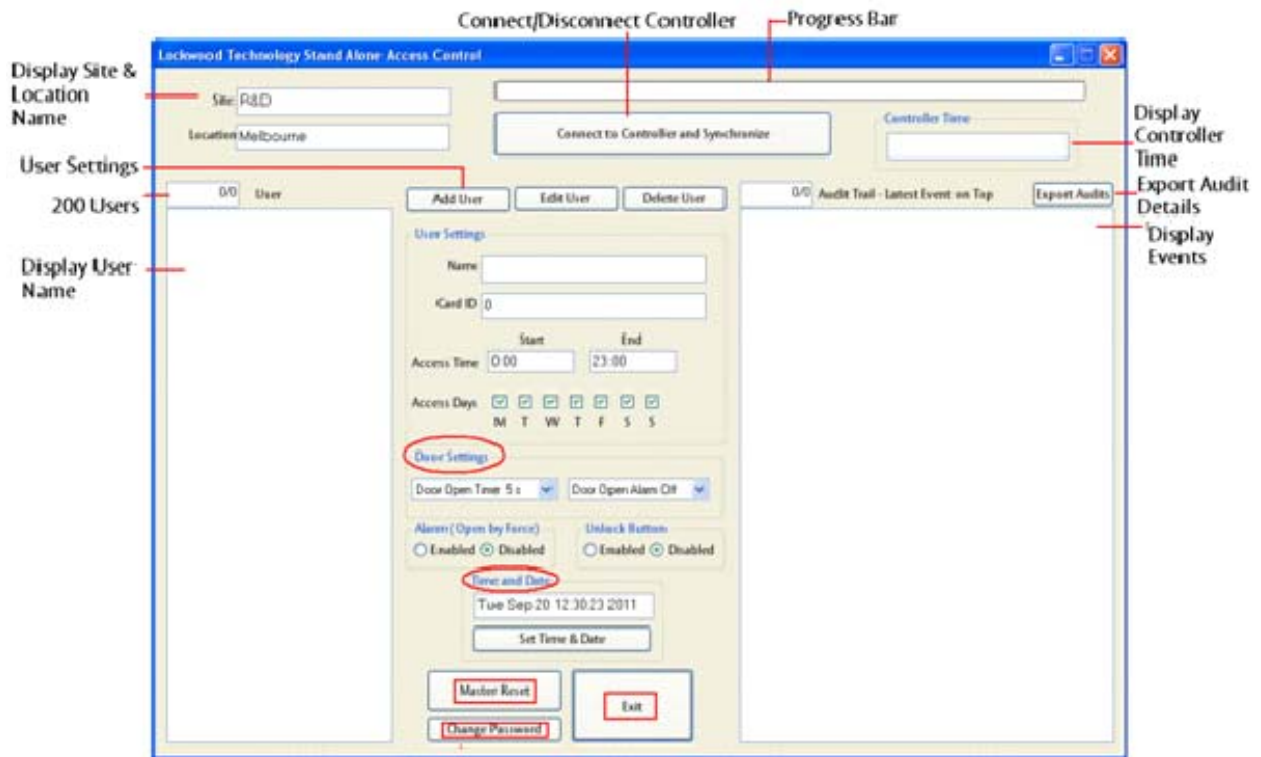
Connect/Disconnect Controller

Progress Bar

Lockwood Technology Stand Alone Access Control

Display Site & Location Name

Site R&D

Location Melbourne

Connect to Controller and Synchronize

Controller Time

Display Controller Time

User Settings

200 Users

0/0 User

Add User

Edit User

Delete User

0/0 Audit Trail - Latest Event on Top

Export Audits

Export Audit Details

Display Events

Display User Name

User Settings

Name

iCard ID 0

Start

End

Access Time 0:00

23:00

Access Days

M T W T F S S

Door Settings

Door Open Timer 5 s

Door Open Alarm Off

Alarm (Open by Force)

Enabled Disabled

Unlock Button

Enabled Disabled

Time and Date

Tue Sep 20 12:30:23 2011

Set Time & Date

Master Reset

Exit

Change Password